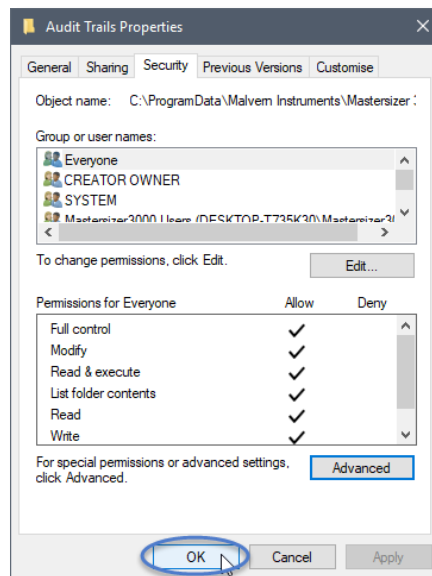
Audit Trails Properties

General | Sharing | Security | Previous Versions | Customise

Object name: C:\ProgramData\Malvern Instruments\Mastersizer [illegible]

Group or user names:

Everyone
CREATOR OWNER
SYSTEM
Mastersizer3000 Users (DESKTOP-T735K30\Mastersizer3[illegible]

To change permissions, click Edit.

Edit...

| Permissions for Everyone | Allow | Deny |
|---|---|---|
| Full control | ✓ | |
| Modify | ✓ | |
| Read & execute | ✓ | |
| List folder contents | ✓ | |
| Read | ✓ | |
| Write | ✓ | |

For special permissions or advanced settings, click Advanced.

Advanced

OK | Cancel | Apply